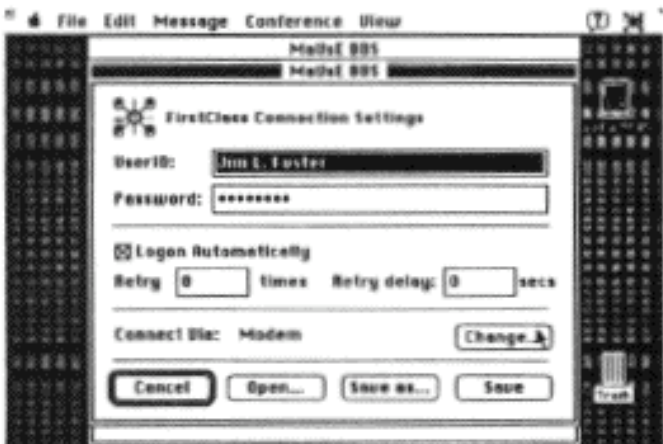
File Edit Message Conference View

MailsE BBS

MailsE BBS

FirstClass Connection Settings

UserID: Jim L. Foster

Password: •••••••••

☒ Logon Automatically

Retry 0 times Retry delay: 0 secs

Connect Via: Modem

Change...

Cancel Open... Save as... Save

Trash